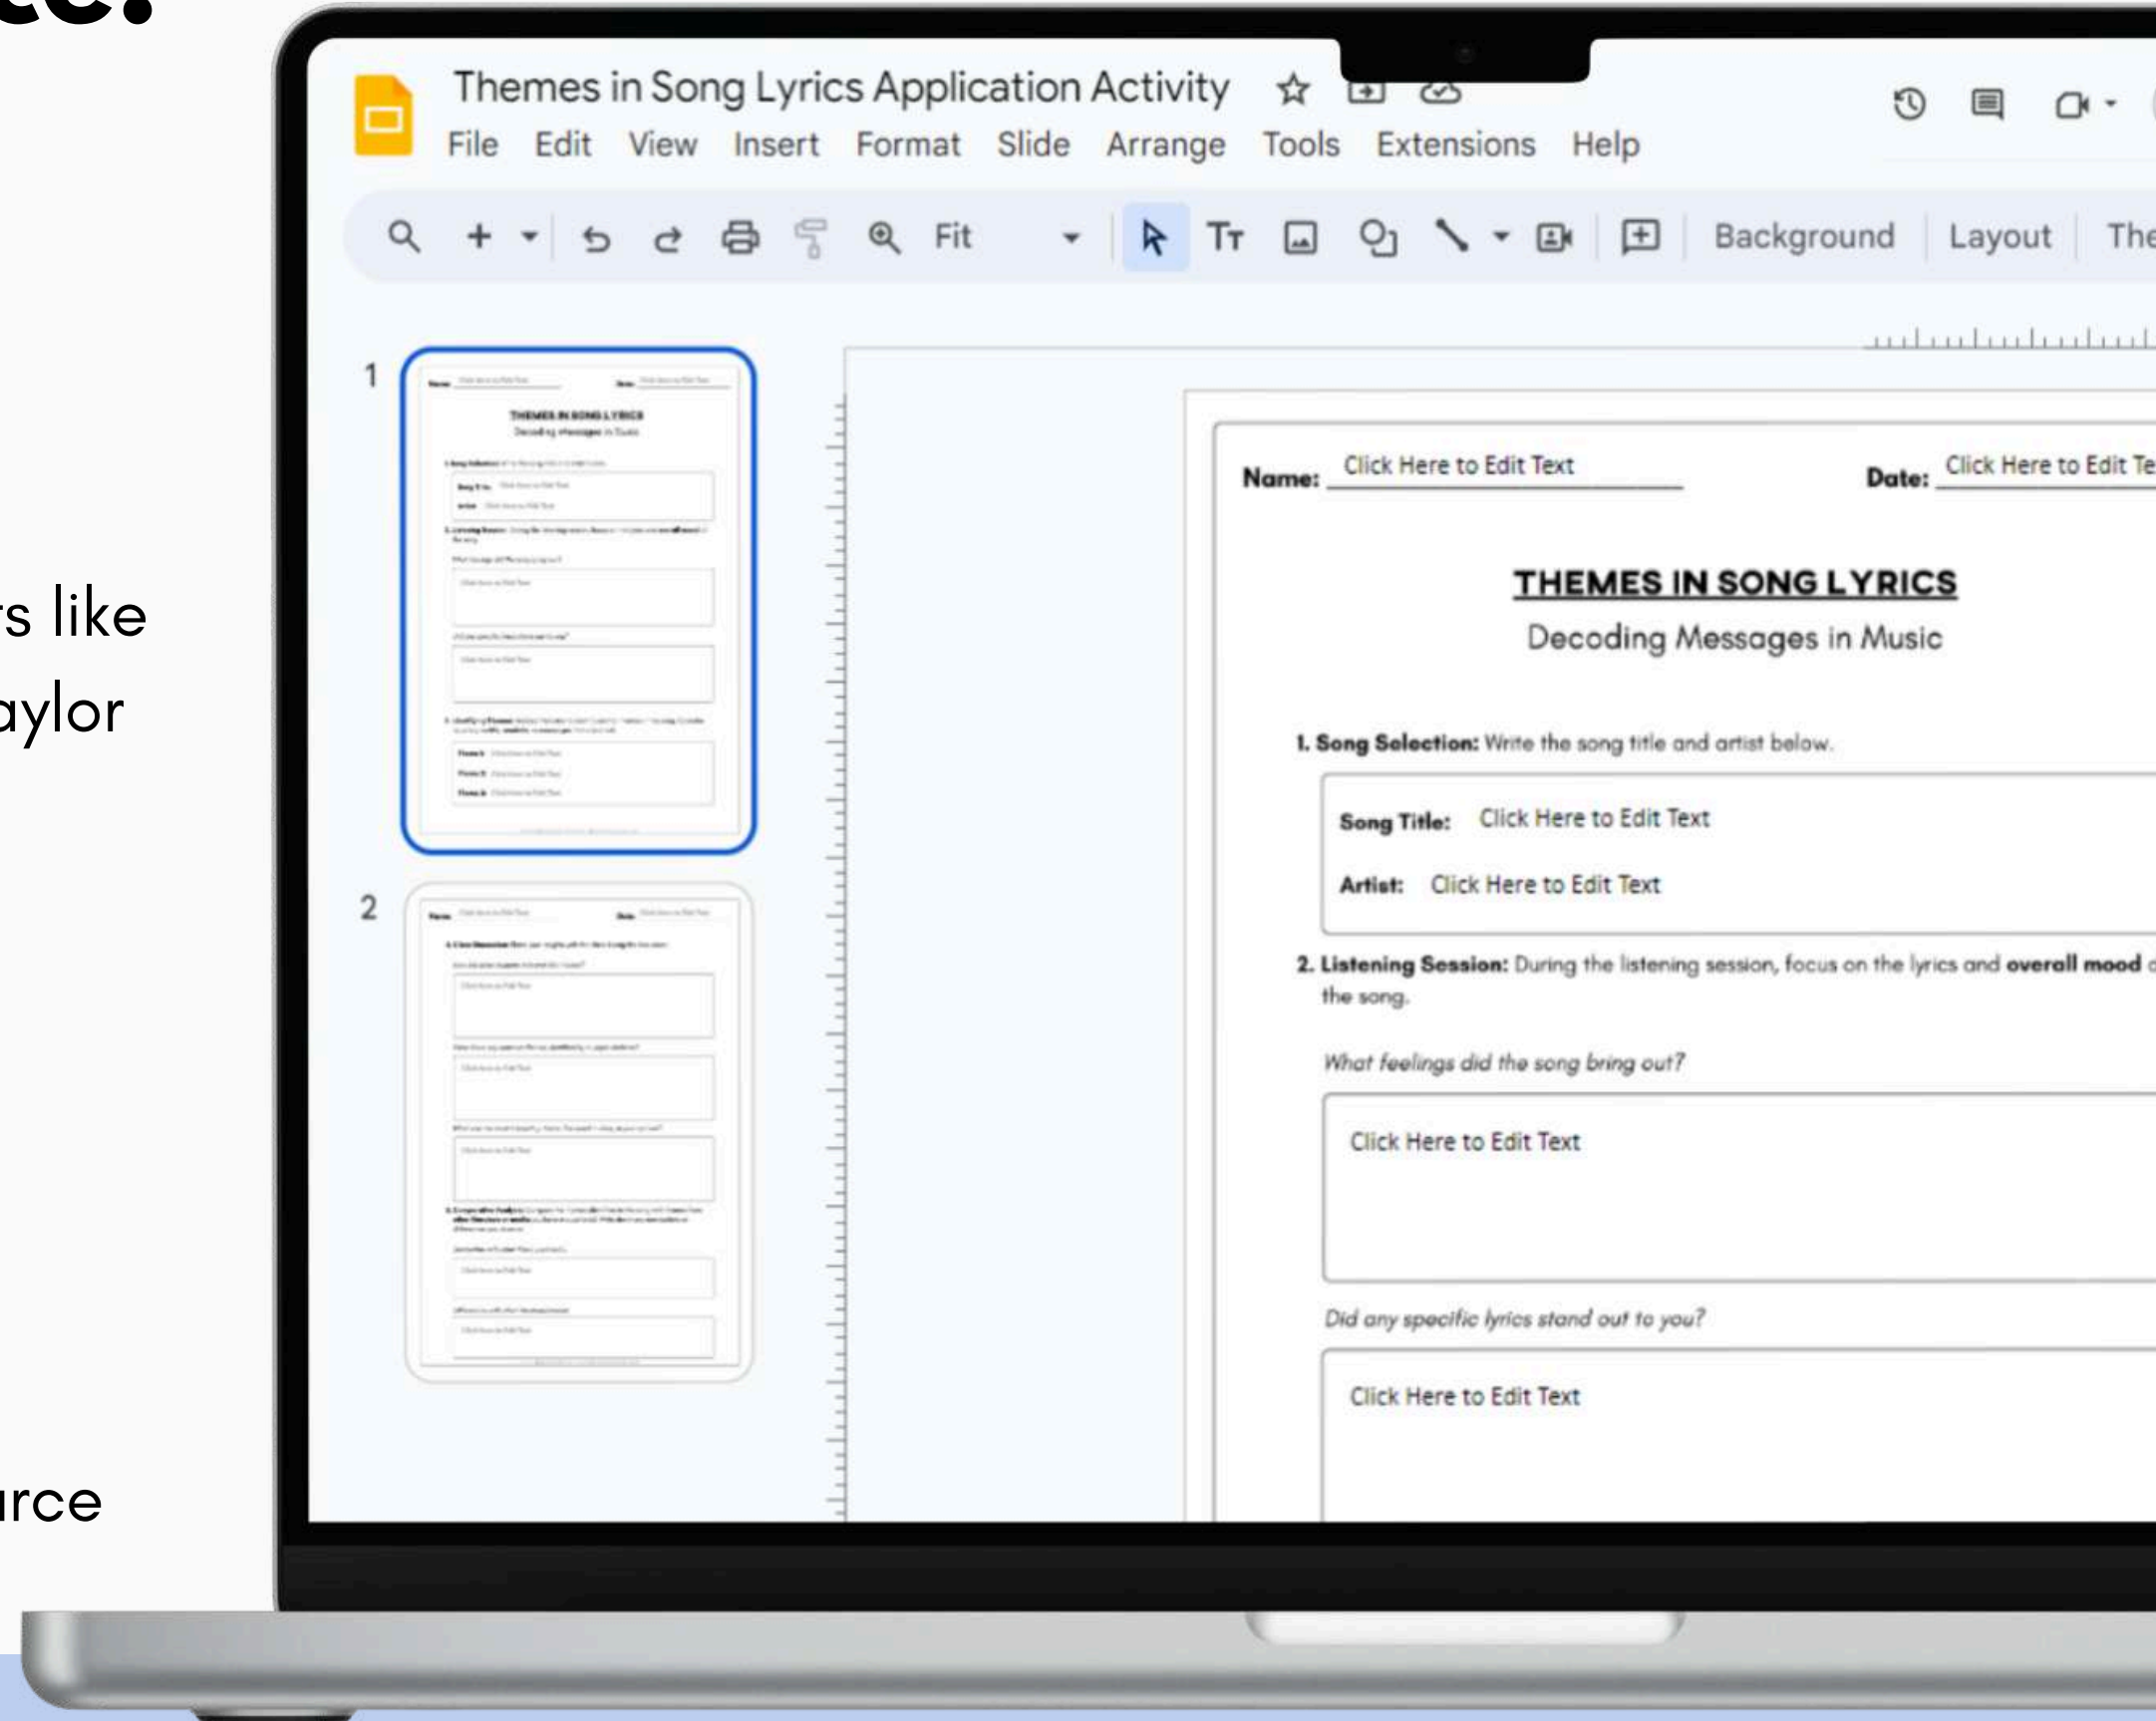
ce:

s like

aylor

rce

Themes in Song Lyrics Application Activity

File Edit View Insert Format Slide Arrange Tools Extensions Help

Fit

Background Layout The

1

2

Name: Click Here to Edit Text

Date: Click Here to Edit Te

THEMES IN SONG LYRICS

Decoding Messages in Music

1. Song Selection: Write the song title and artist below.

Song Title: Click Here to Edit Text

Artist: Click Here to Edit Text

2. Listening Session: During the listening session, focus on the lyrics and overall mood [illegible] the song.

What feelings did the song bring out?

Click Here to Edit Text

Did any specific lyrics stand out to you?

Click Here to Edit Text